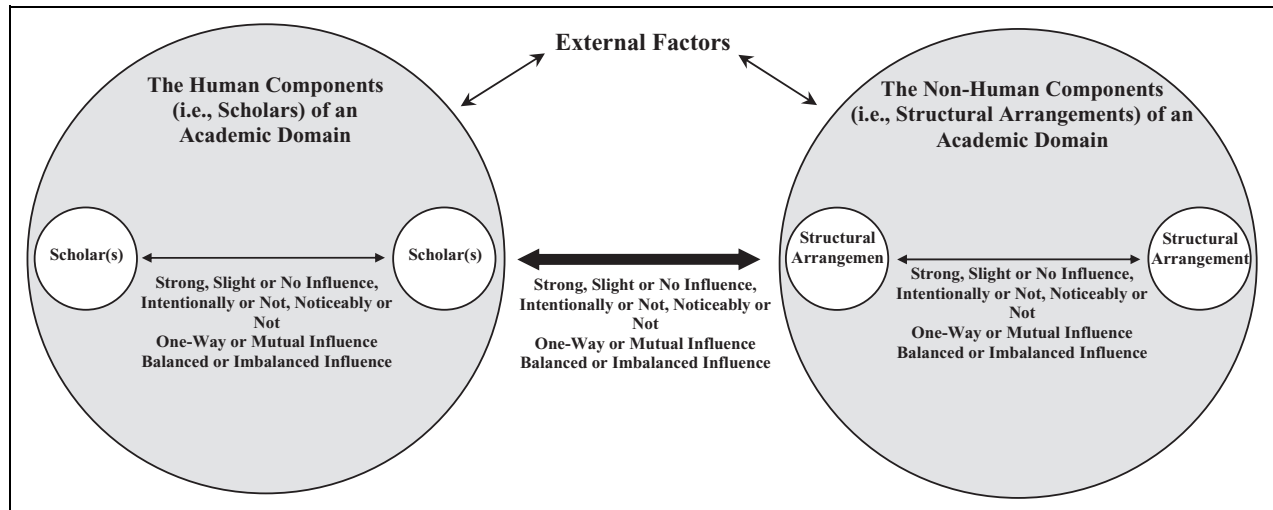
External Factors

The Human Components (i.e., Scholars) of an Academic Domain

Scholar(s)

Scholar(s)

Strong, Slight or No Influence, Intentionally or Not, Noticeably or Not
One-Way or Mutual Influence
Balanced or Imbalanced Influence

Strong, Slight or No Influence, Intentionally or Not, Noticeably or Not
One-Way or Mutual Influence
Balanced or Imbalanced Influence

The Non-Human Components (i.e., Structural Arrangements) of an Academic Domain

Structural Arrangemen

Structural Arrangement

Strong, Slight or No Influence, Intentionally or Not, Noticeably or Not
One-Way or Mutual Influence
Balanced or Imbalanced Influence